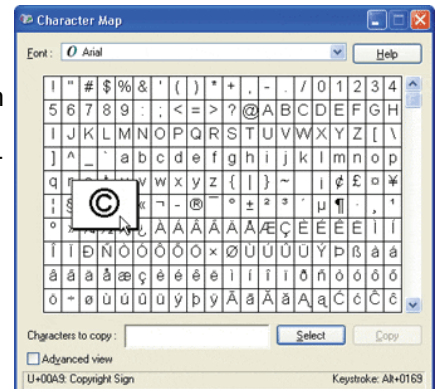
Character Map

Font: Arial

Help

| | ! | " | # | $ | % | & | ' | ( | ) | * | + | , | - | . | / | 0 | 1 | 2 | 3 | 4 |
|---|---|---|---|---|---|---|---|---|---|---|---|---|---|---|---|---|---|---|---|---|
| 5 | 6 | 7 | 8 | 9 | : | ; | < | = | > | ? | @ | A | B | C | D | E | F | G | H |
| I | J | K | L | M | N | O | P | Q | R | S | T | U | V | W | X | Y | Z | [ | \ |
| ] | ^ | _ | ` | a | b | c | d | e | f | g | h | i | j | k | l | m | n | o | p |
| q | r | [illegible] | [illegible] | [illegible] | w | x | y | z | { | \| | } | ~ | | ¡ | ¢ | £ | ¤ | ¥ |
| ¦ | § | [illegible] | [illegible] | « | ¬ | - | ® | ¯ | ° | ± | ² | ³ | ´ | µ | ¶ | · | ¸ | ¹ |
| º | » | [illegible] | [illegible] | À | Á | Â | Ã | Ä | Å | Æ | Ç | È | É | Ê | Ë | Ì | Í |
| Î | Ï | Ð | Ñ | Ò | Ó | Ô | Õ | Ö | × | Ø | Ù | Ú | Û | Ü | Ý | Þ | ß | à | á |
| â | ã | ä | å | æ | ç | è | é | ê | ë | ì | í | î | ï | ð | ñ | ò | ó | ô | õ |
| ö | ÷ | ø | ù | ú | û | ü | ý | þ | ÿ | Ā | ā | Ă | ă | Ą | ą | Ć | ć | Ĉ | ĉ |

©

Characters to copy:

Select

Copy

Advanced view

U+00A9: Copyright Sign

Keystroke: Alt+0169